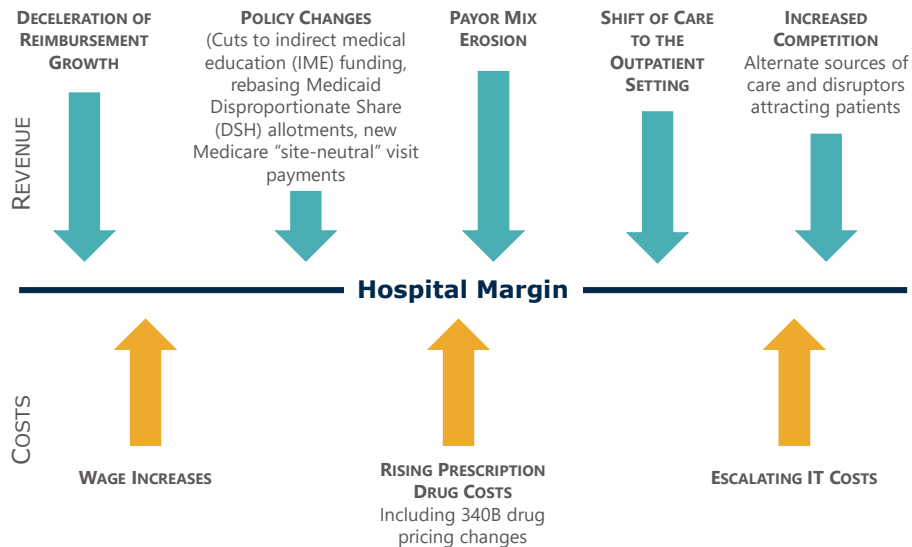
Deceleration of Reimbursement Growth

Policy Changes
(Cuts to indirect medical education (IME) funding, rebasing Medicaid Disproportionate Share (DSH) allotments, new Medicare "site-neutral" visit payments

Payor Mix Erosion

Shift of Care to the Outpatient Setting

Increased Competition
Alternate sources of care and disruptors attracting patients

Revenue

Hospital Margin

Costs

Wage Increases

Rising Prescription Drug Costs
Including 340B drug pricing changes

Escalating IT Costs